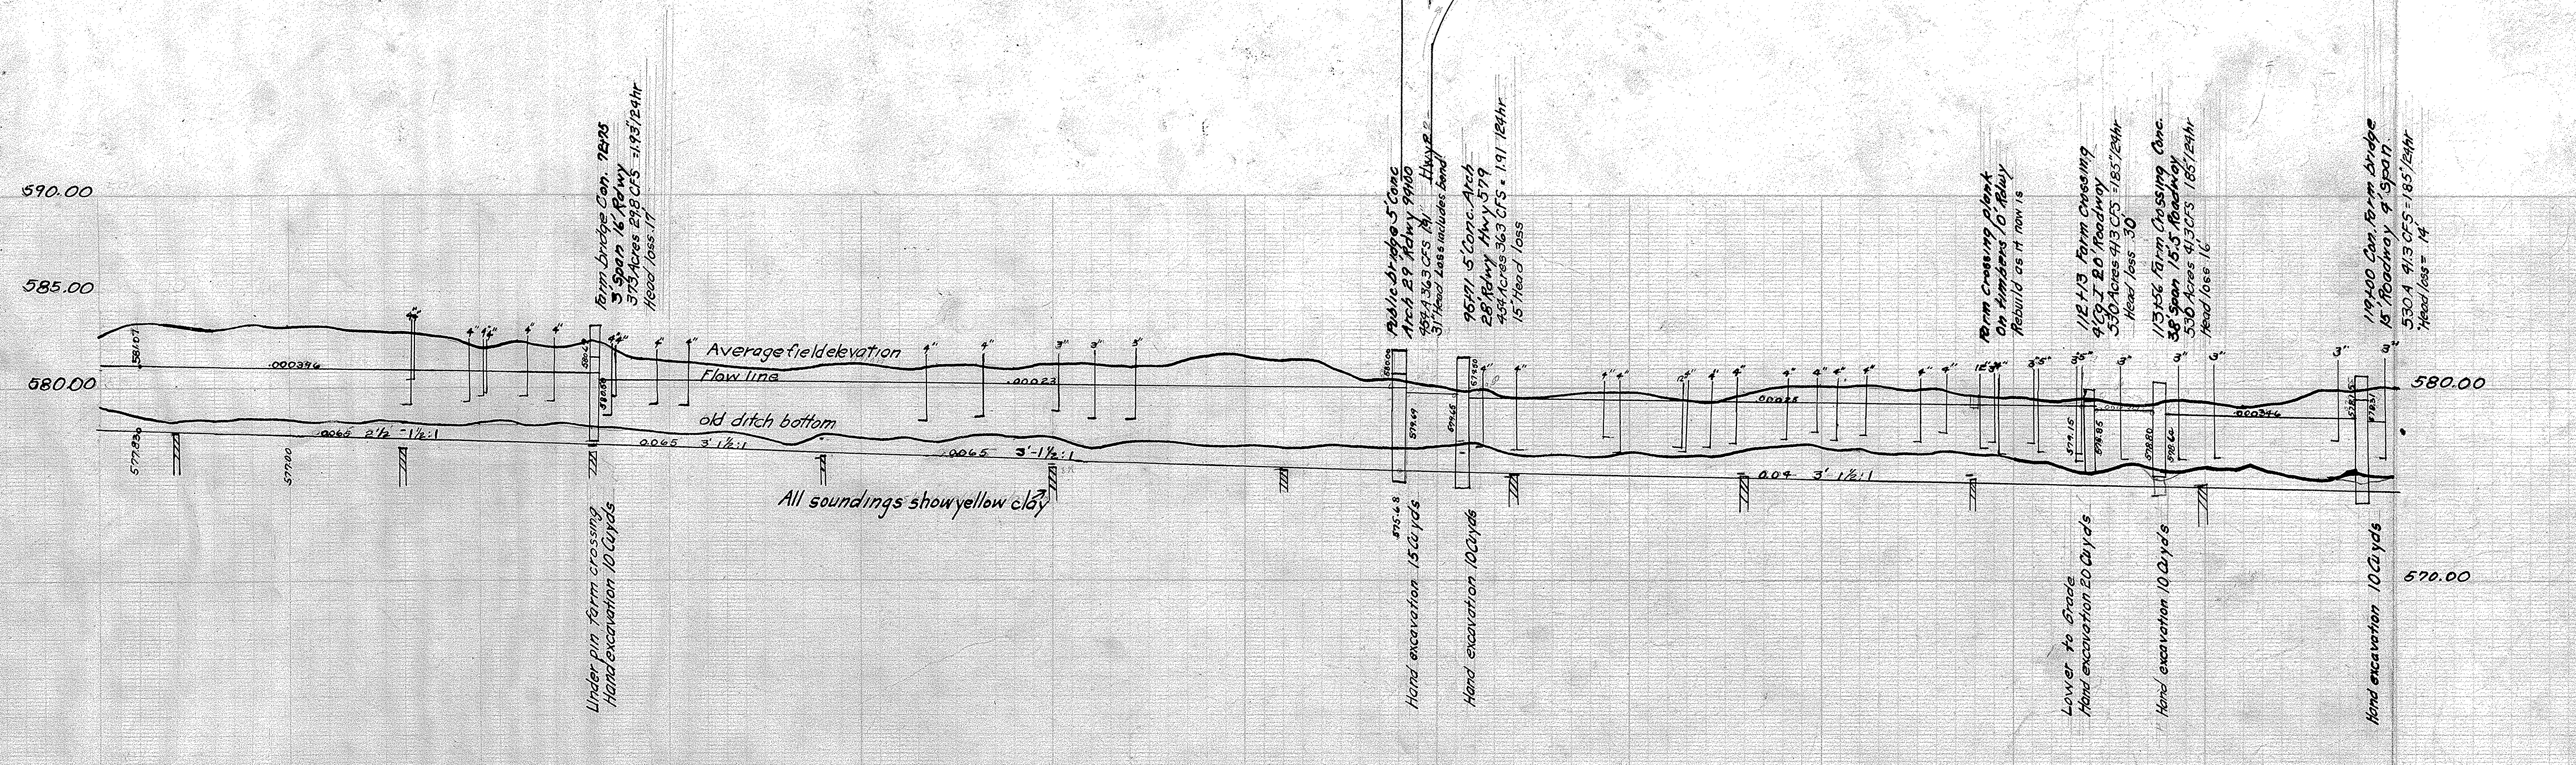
590.00

585.00

580.00

580.00

570.00

Farm bridge Con. 78+95
3' Span 16' Rdwy
373 Acres 2.98 CFS = 1.93"/24hr
Head loss .17

Public bridge 5' Conc
Arch 29' Rdwy 99+00
457 A 3.63 CFS 1.9" Hwy
.31' Head Loss includes bend

95+71 5' Conc. Arch
28' Rdwy Hwy 579
454 Acres 3.63 CFS = 1.91"/24hr
.15' Head loss

Farm Crossing plank
On timbers 10' Rdwy
Rebuild as it now is

112+13 Farm Crossing
4.5 x 2.0' Roadway
530 Acres 4.3 CFS = 1.85"/24hr
Head loss .30

113+56 Farm Crossing Conc.
3.8' Span 16.5' Roadway
530 Acres 4.3 CFS 1.85"/24hr
Head loss .16

119+00 Con. Farm bridge
15' Roadway 4' Span
530 A 4.13 CFS = 1.85"/24hr
Head loss = .14

581.07
.000346
580.65
580.58
Average field elevation
Flow line
.00023
old ditch bottom
577.930
.0065 2½ - 1½:1
577.00
0.065 3' 1½:1
.0065 3' - 1½:1
All soundings show yellow clay
579.49
575.68
579.60
579.45
.00025
0.04 3' 1½:1
.000346
579.15
578.86
578.80
578.6

Under pin farm crossing
Hand excavation 10 Cu yds

Hand excavation 15 Cu yds

Hand excavation 10 Cu yds

Lower to Grade
Hand excavation 20 Cu yds

Hand excavation 10 Cu yds

Hand excavation 10 Cu yds